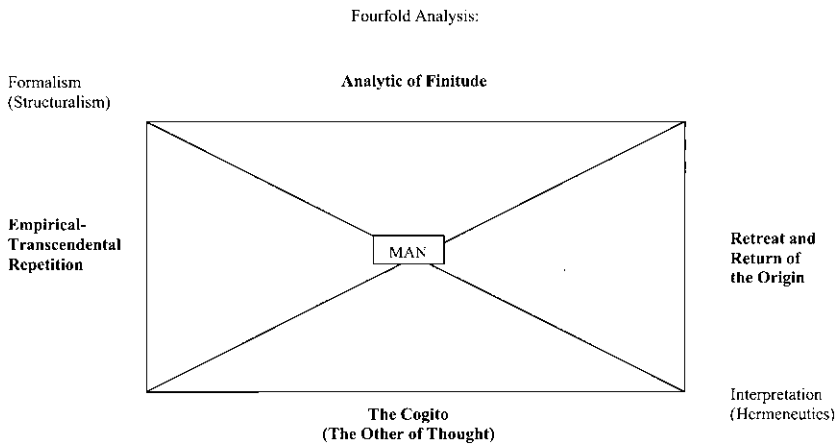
Fourfold Analysis:

Formalism
(Structuralism)

Analytic of Finitude

Empirical-
Transcendental
Repetition

MAN

Retreat and
Return of
the Origin

Interpretation
(Hermeneutics)

The Cogito
(The Other of Thought)